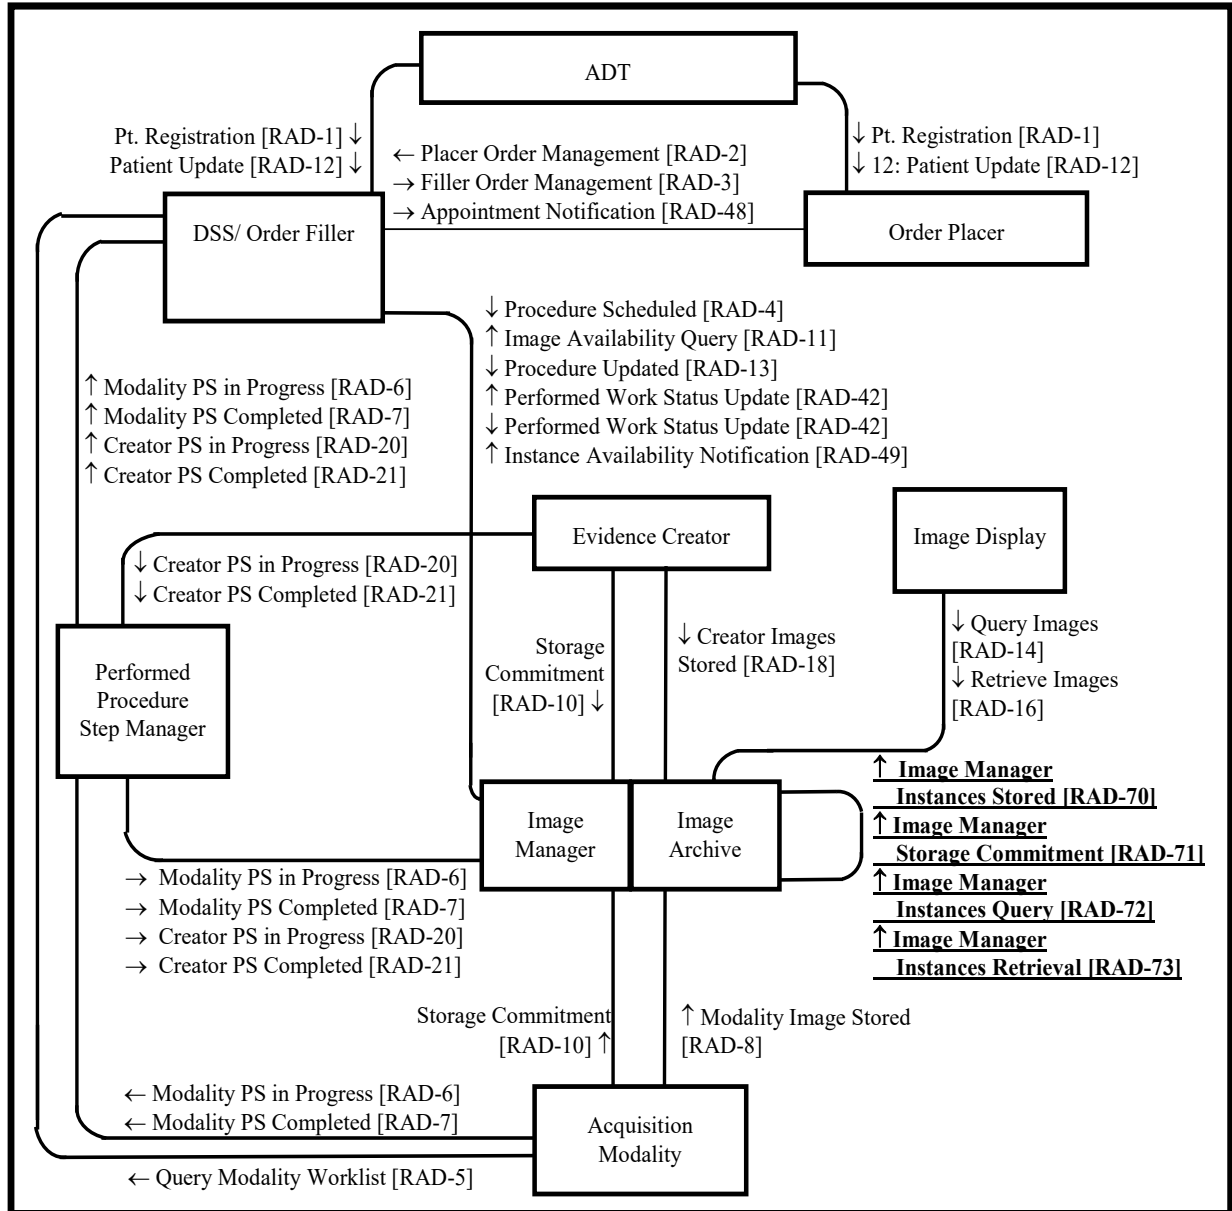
ADT

Pt. Registration [RAD-1] ↓
Patient Update [RAD-12] ↓

← Placer Order Management [RAD-2]
→ Filler Order Management [RAD-3]
→ Appointment Notification [RAD-48]

↓ Pt. Registration [RAD-1]
↓ 12: Patient Update [RAD-12]

DSS/ Order Filler

Order Placer

↓ Procedure Scheduled [RAD-4]
↑ Image Availability Query [RAD-11]
↓ Procedure Updated [RAD-13]
↑ Performed Work Status Update [RAD-42]
↓ Performed Work Status Update [RAD-42]
↑ Instance Availability Notification [RAD-49]

↑ Modality PS in Progress [RAD-6]
↑ Modality PS Completed [RAD-7]
↑ Creator PS in Progress [RAD-20]
↑ Creator PS Completed [RAD-21]

Evidence Creator

Image Display

↓ Creator PS in Progress [RAD-20]
↓ Creator PS Completed [RAD-21]

Performed Procedure Step Manager

Storage Commitment [RAD-10] ↓

↓ Creator Images Stored [RAD-18]

↓ Query Images [RAD-14]
↓ Retrieve Images [RAD-16]

Image Manager

Image Archive

↑ Image Manager Instances Stored [RAD-70]
↑ Image Manager Storage Commitment [RAD-71]
↑ Image Manager Instances Query [RAD-72]
↑ Image Manager Instances Retrieval [RAD-73]

→ Modality PS in Progress [RAD-6]
→ Modality PS Completed [RAD-7]
→ Creator PS in Progress [RAD-20]
→ Creator PS Completed [RAD-21]

Storage Commitment [RAD-10] ↑

↑ Modality Image Stored [RAD-8]

← Modality PS in Progress [RAD-6]
← Modality PS Completed [RAD-7]

Acquisition Modality

← Query Modality Worklist [RAD-5]